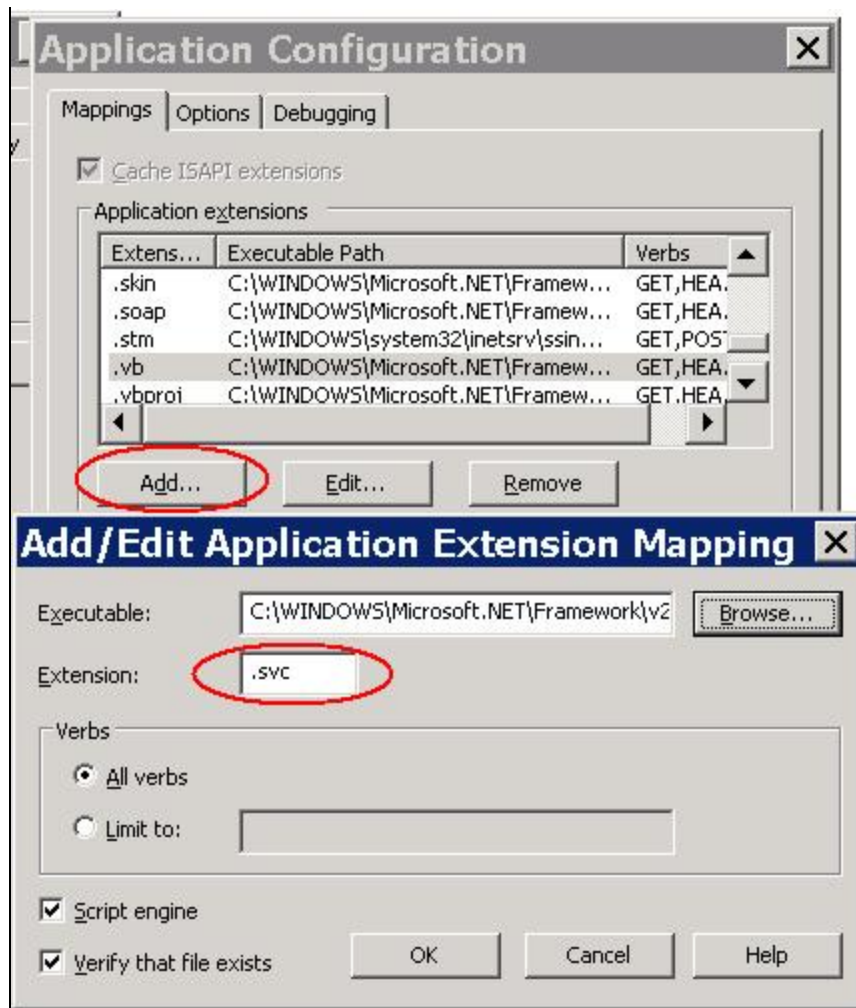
Application Configuration

Mappings | Options | Debugging

Cache ISAPI extensions

Application extensions

| Extens... | Executable Path | Verbs |
|---|---|---|
| .skin | C:\WINDOWS\Microsoft.NET\Framew... | GET,HEA. |
| .soap | C:\WINDOWS\Microsoft.NET\Framew... | GET,HEA. |
| .stm | C:\WINDOWS\system32\inetsrv\ssin... | GET,POST |
| .vb | C:\WINDOWS\Microsoft.NET\Framew... | GET,HEA. |
| .vbproj | C:\WINDOWS\Microsoft.NET\Framew... | GET,HEA. |

Add... Edit... Remove

Add/Edit Application Extension Mapping

Executable: C:\WINDOWS\Microsoft.NET\Framework\v2 Browse...

Extension: .svc

Verbs

All verbs

Limit to:

Script engine

Verify that file exists

OK Cancel Help